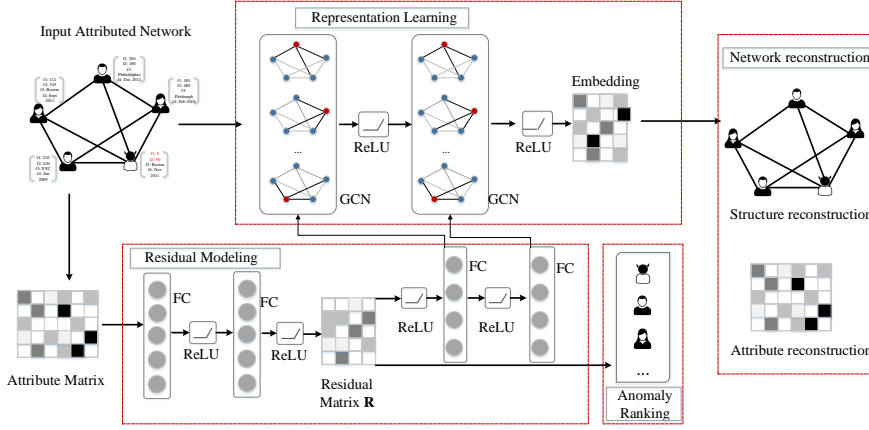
Input Attributed Network

f1: 112
f2: 325
f3: Boston
f4: Sept 2011

f1: 294
f2: 380
f3: Philadelphia
f4: Dec 2012

f1: 189
f2: 400
f3: Pittsburgh
f4: Feb 2010

f1: 210
f2: 420
f3: NYC
f4: Jan 2009

f1: 9
f2: 90
f3: Boston
f4: Nov 2011

Representation Learning

...

ReLU

GCN

...

ReLU

GCN

Embedding

Network reconstruction

Structure reconstruction

Attribute reconstruction

Attribute Matrix

Residual Modeling

FC

ReLU

FC

ReLU

Residual Matrix **R**

ReLU

FC

ReLU

FC

...

Anomaly Ranking